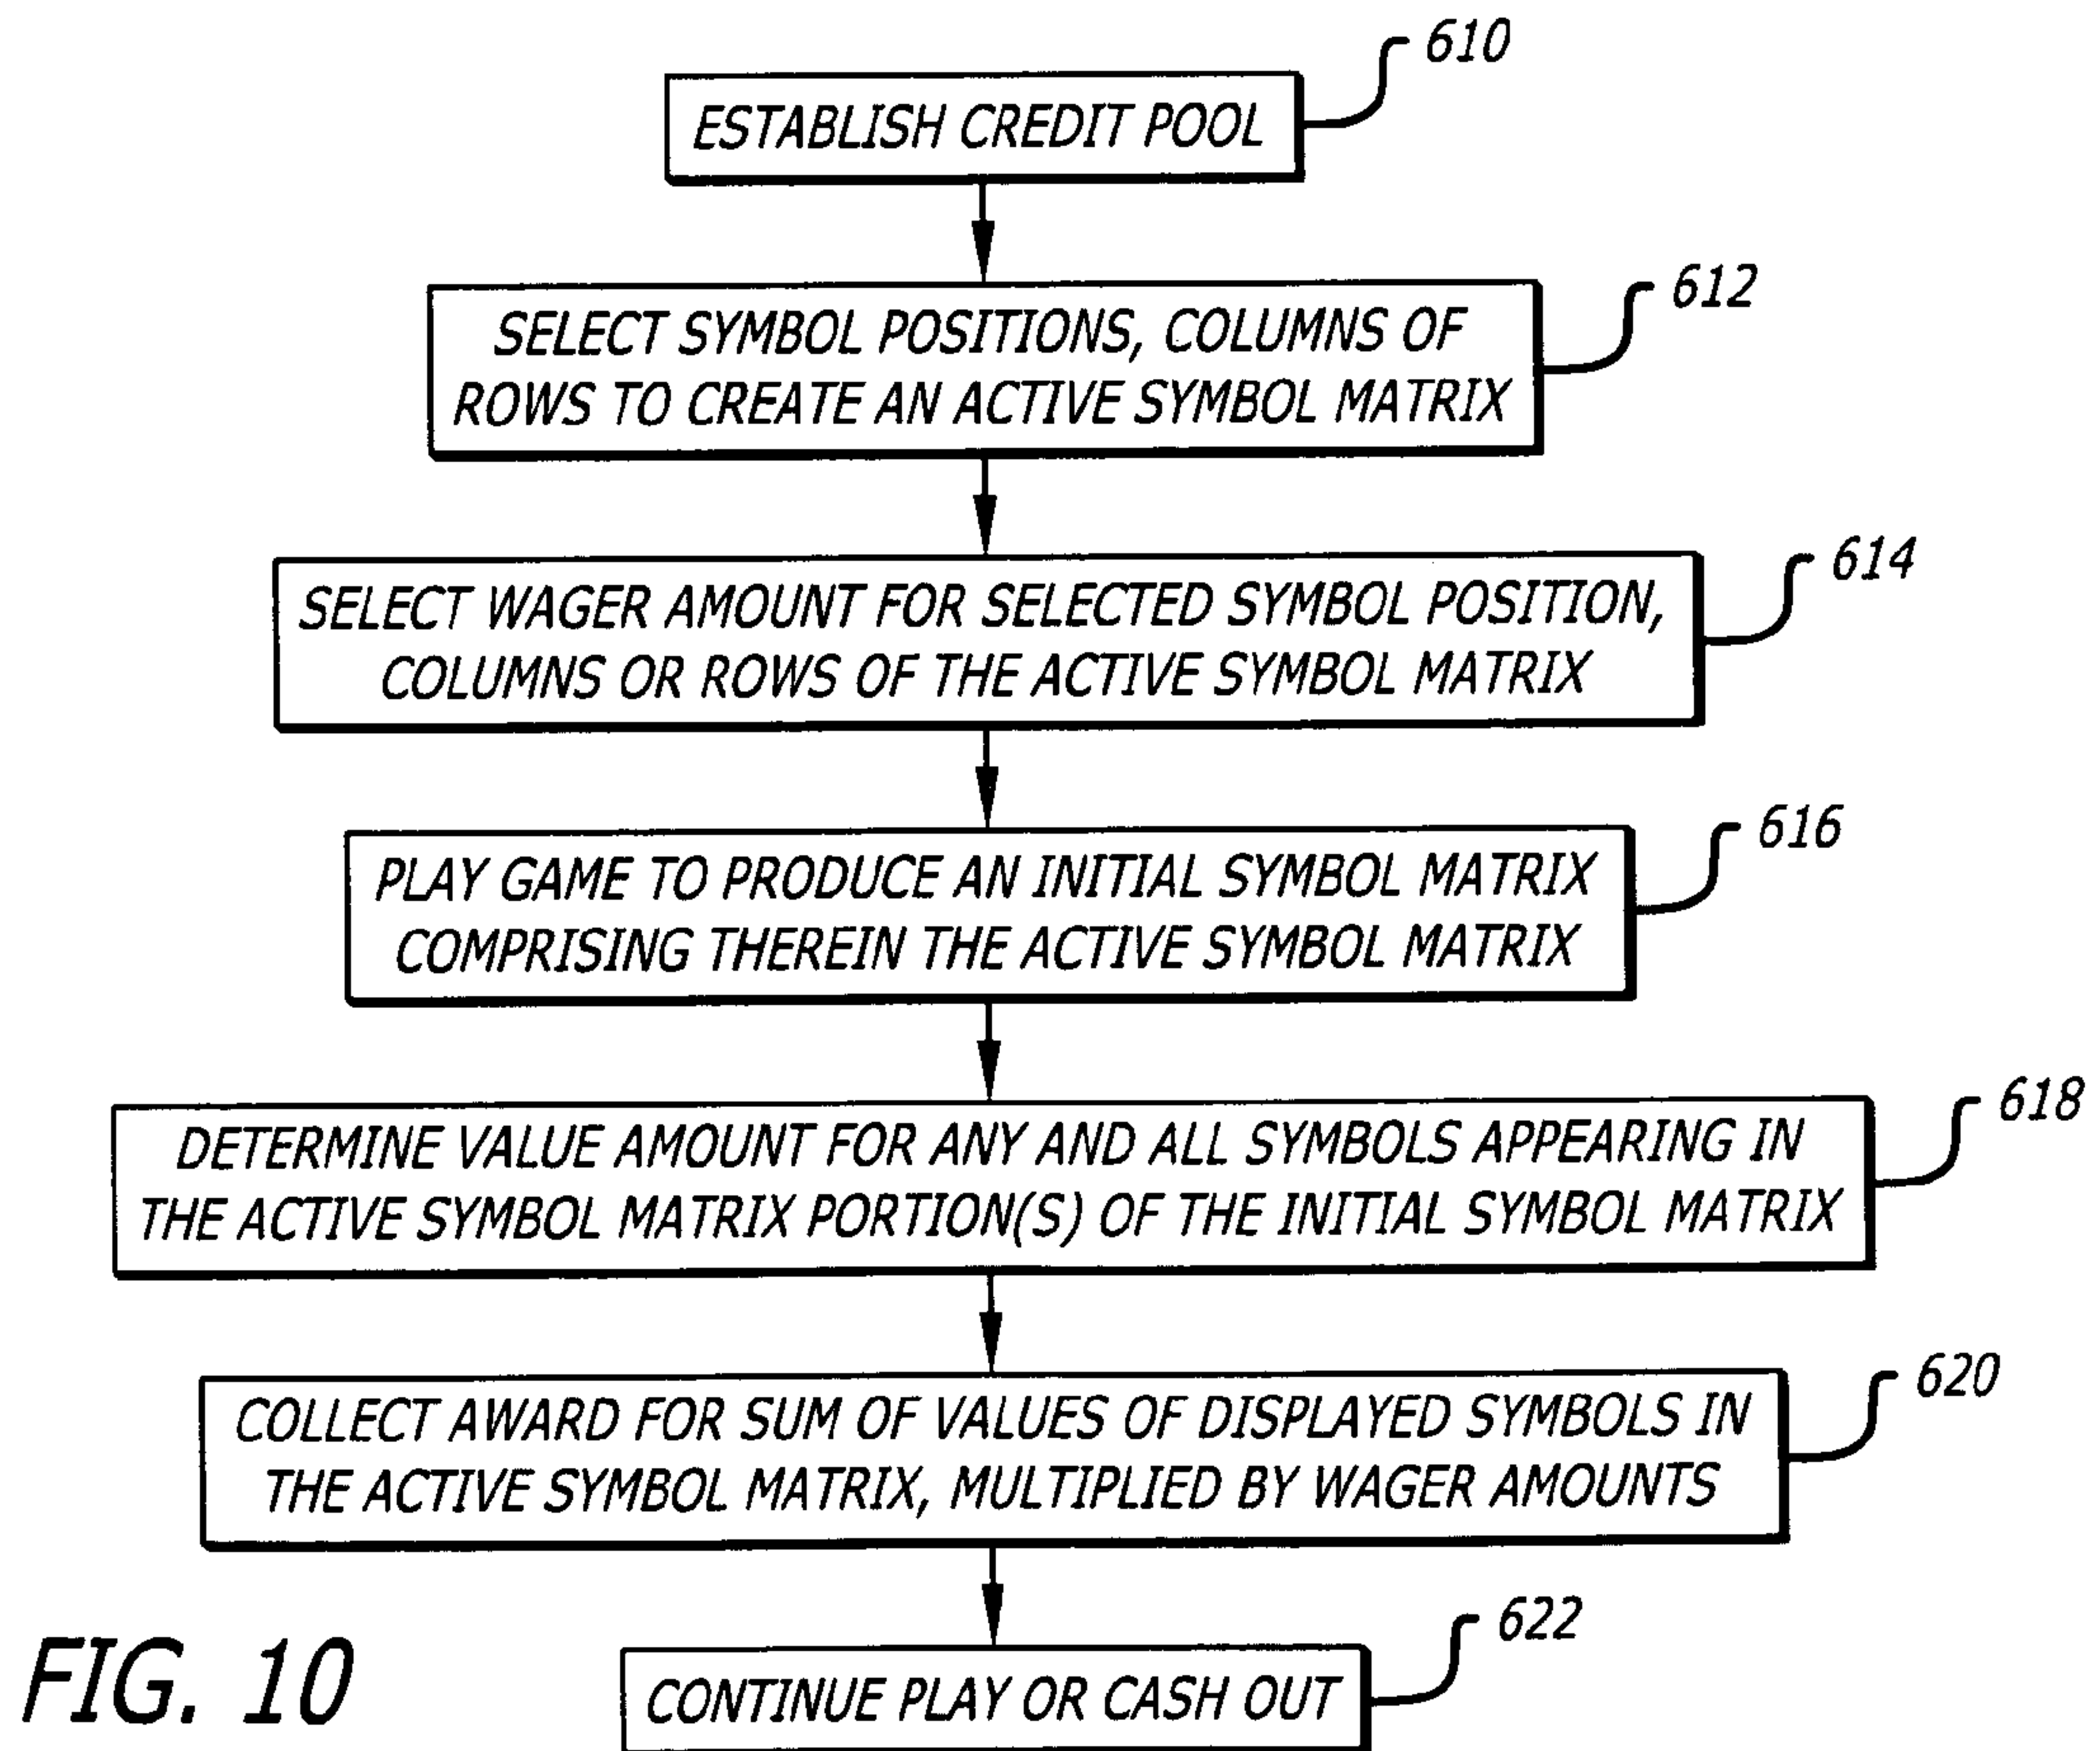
610

ESTABLISH CREDIT POOL

612

SELECT SYMBOL POSITIONS, COLUMNS OF ROWS TO CREATE AN ACTIVE SYMBOL MATRIX

614

SELECT WAGER AMOUNT FOR SELECTED SYMBOL POSITION, COLUMNS OR ROWS OF THE ACTIVE SYMBOL MATRIX

616

PLAY GAME TO PRODUCE AN INITIAL SYMBOL MATRIX COMPRISING THEREIN THE ACTIVE SYMBOL MATRIX

618

DETERMINE VALUE AMOUNT FOR ANY AND ALL SYMBOLS APPEARING IN THE ACTIVE SYMBOL MATRIX PORTION(S) OF THE INITIAL SYMBOL MATRIX

620

COLLECT AWARD FOR SUM OF VALUES OF DISPLAYED SYMBOLS IN THE ACTIVE SYMBOL MATRIX, MULTIPLIED BY WAGER AMOUNTS

622

FIG. 10

CONTINUE PLAY OR CASH OUT